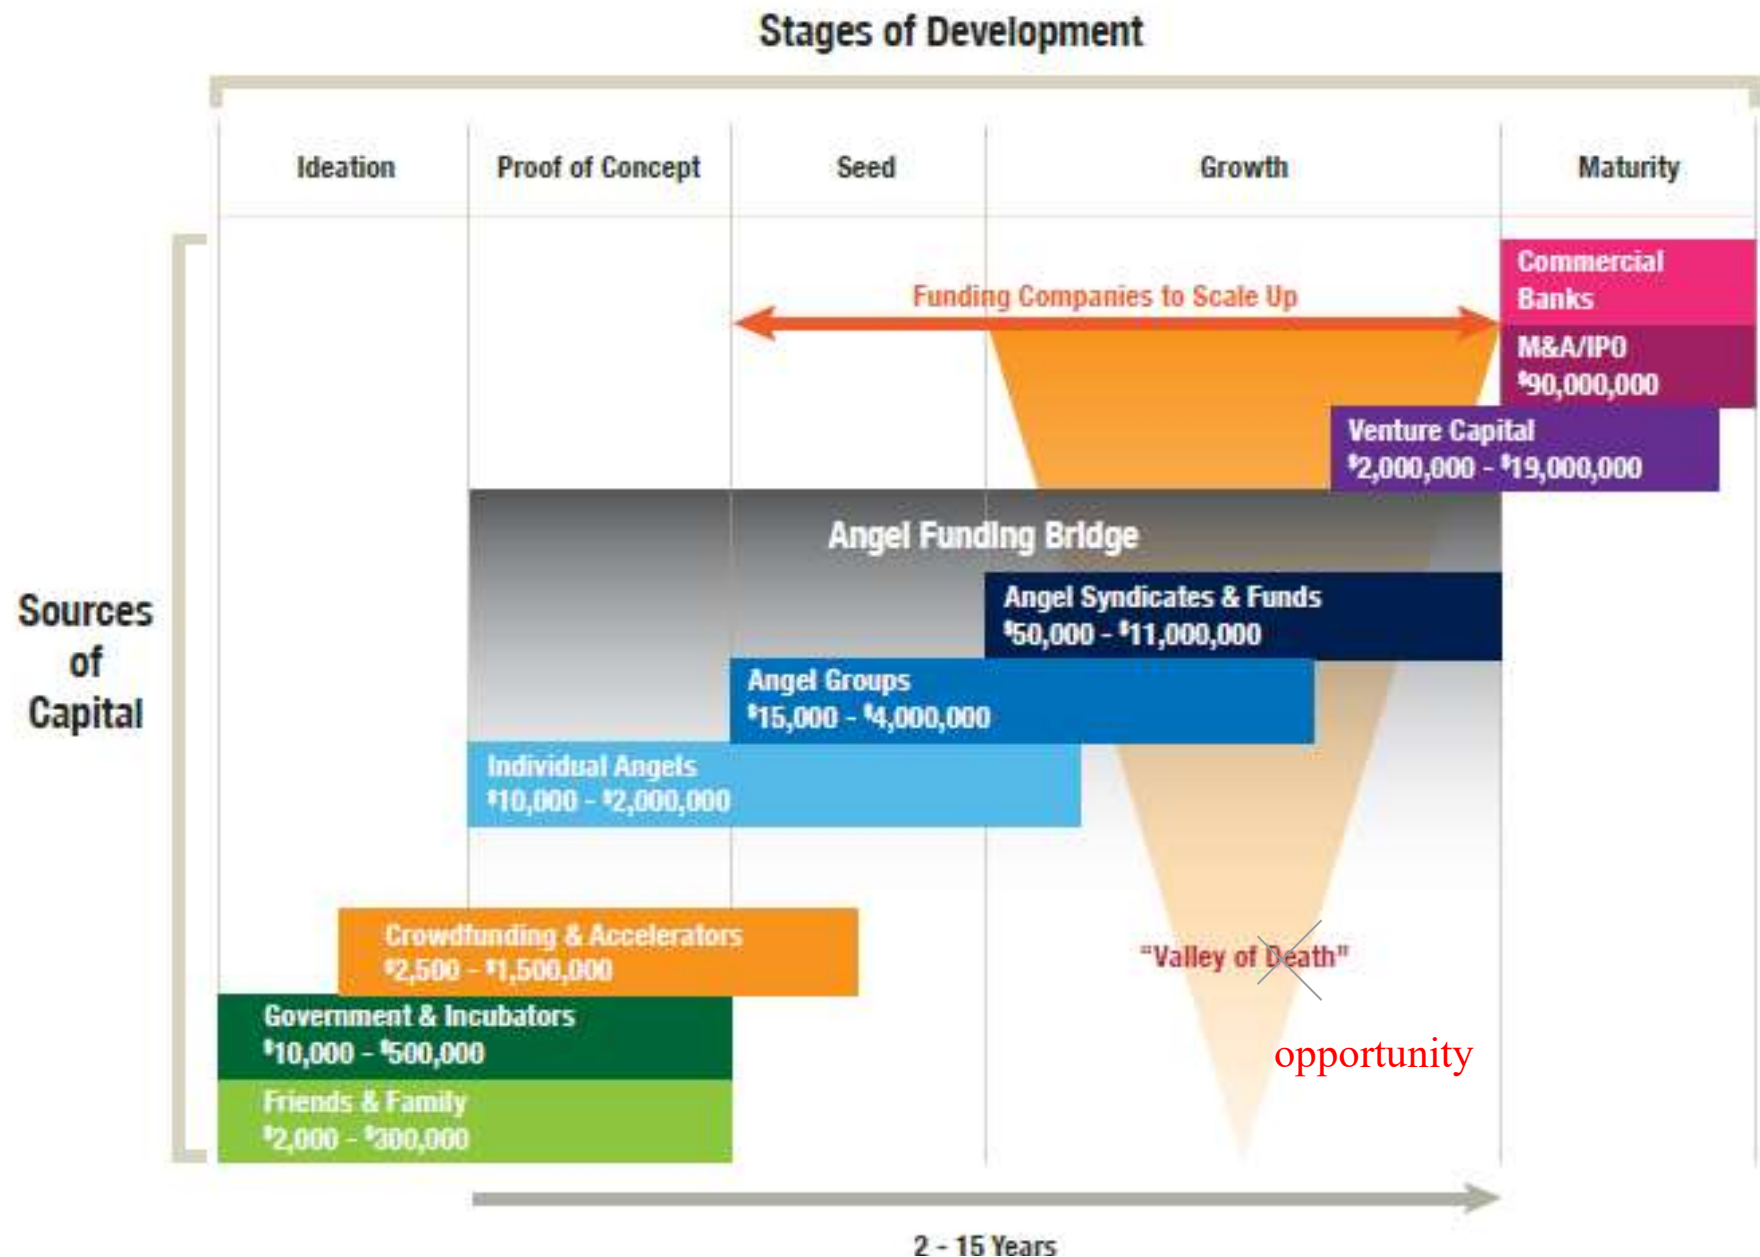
Stages of Development

Ideation | Proof of Concept | Seed | Growth | Maturity

Sources of Capital

Commercial Banks

Funding Companies to Scale Up

M&A/IPO
$90,000,000

Venture Capital
$2,000,000 - $19,000,000

Angel Funding Bridge

Angel Syndicates & Funds
$50,000 - $11,000,000

Angel Groups
$15,000 - $4,000,000

Individual Angels
$10,000 - $2,000,000

Crowdfunding & Accelerators
$2,500 - $1,500,000

"Valley of Death"

Government & Incubators
$10,000 - $500,000

opportunity

Friends & Family
$2,000 - $300,000

2 - 15 Years